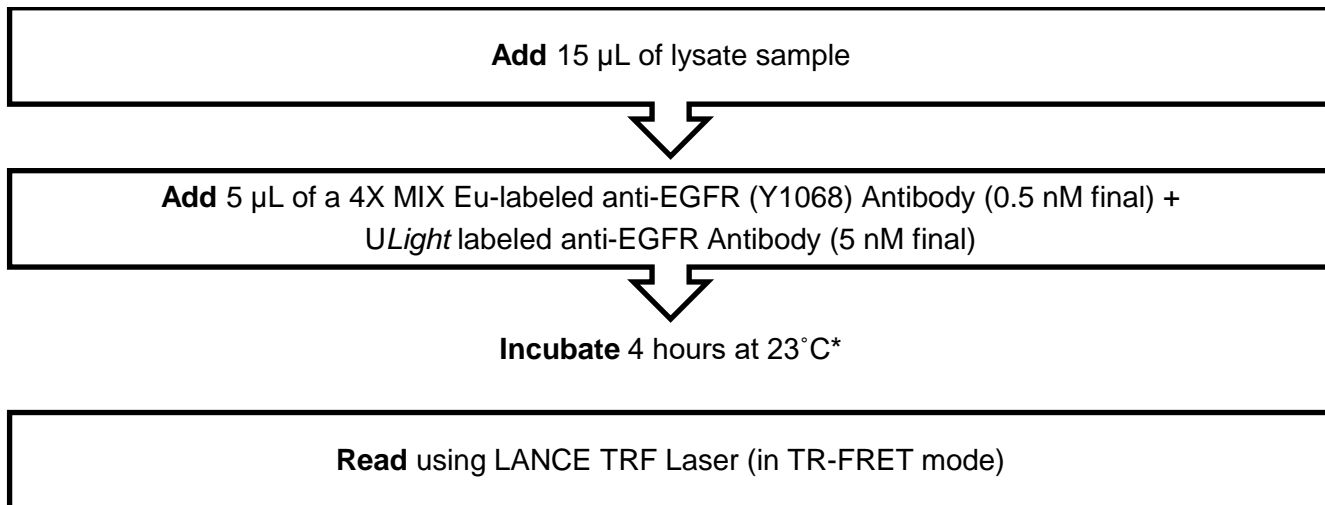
**Add** 15 µL of lysate sample

**Add** 5 µL of a 4X MIX Eu-labeled anti-EGFR (Y1068) Antibody (0.5 nM final) + U*Light* labeled anti-EGFR Antibody (5 nM final)

**Incubate** 4 hours at 23˚C*

**Read** using LANCE TRF Laser (in TR-FRET mode)